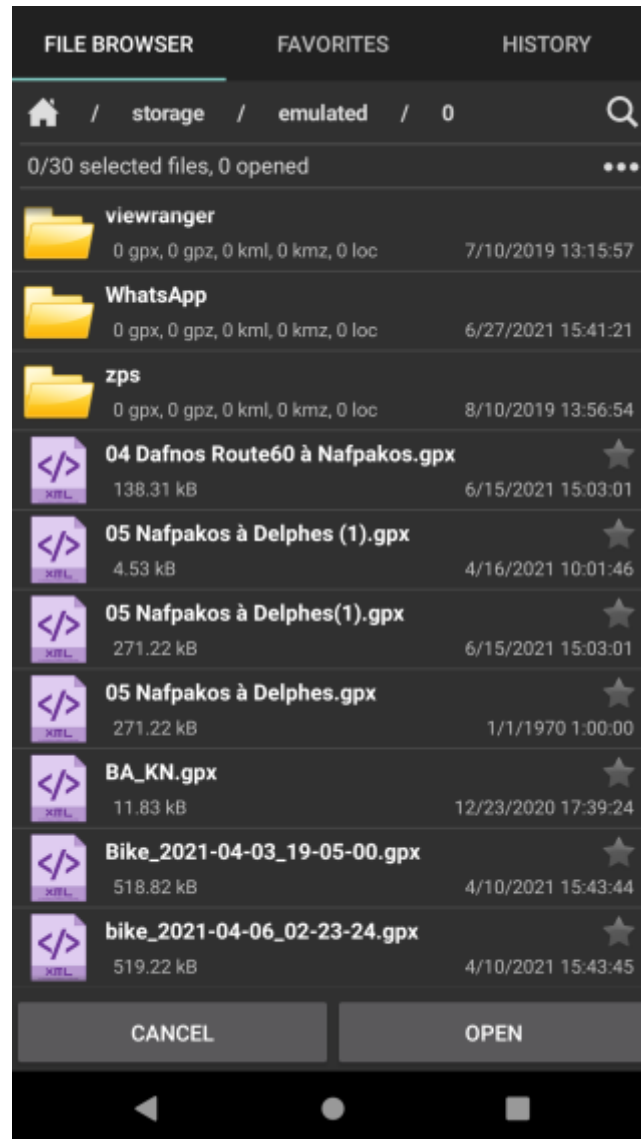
FILE BROWSER FAVORITES HISTORY

/ storage / emulated / 0

0/30 selected files, 0 opened

viewranger
0 gpx, 0 gpz, 0 kml, 0 kmz, 0 loc 7/10/2019 13:15:57

WhatsApp
0 gpx, 0 gpz, 0 kml, 0 kmz, 0 loc 6/27/2021 15:41:21

zps
0 gpx, 0 gpz, 0 kml, 0 kmz, 0 loc 8/10/2019 13:56:54

XML
04 Dafnos Route60 à Nafpakos.gpx
138.31 kB 6/15/2021 15:03:01

XML
05 Nafpakos à Delphes (1).gpx
4.53 kB 4/16/2021 10:01:46

XML
05 Nafpakos à Delphes(1).gpx
271.22 kB 6/15/2021 15:03:01

XML
05 Nafpakos à Delphes.gpx
271.22 kB 1/1/1970 1:00:00

XML
BA_KN.gpx
11.83 kB 12/23/2020 17:39:24

XML
Bike_2021-04-03_19-05-00.gpx
518.82 kB 4/10/2021 15:43:44

XML
bike_2021-04-06_02-23-24.gpx
519.22 kB 4/10/2021 15:43:45

CANCEL OPEN